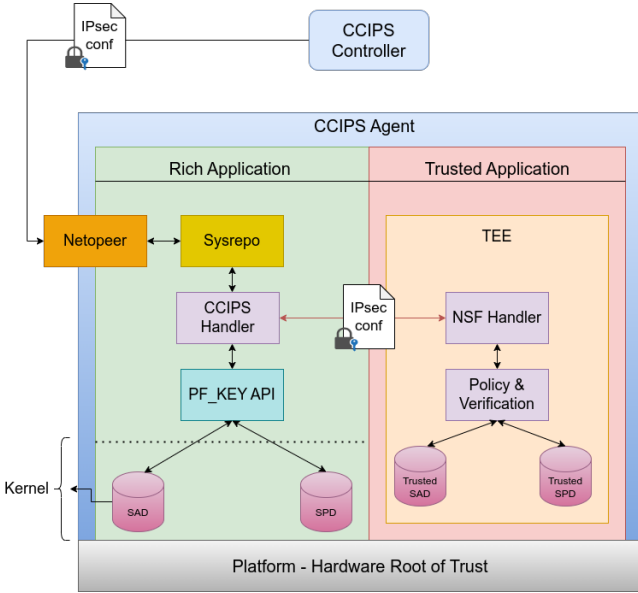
IPsec conf

CCIPS Controller

CCIPS Agent

Rich Application

Trusted Application

Netopeer

Sysrepo

TEE

CCIPS Handler

IPsec conf

NSF Handler

PF_KEY API

Policy & Verification

Kernel

SAD

SPD

Trusted SAD

Trusted SPD

Platform - Hardware Root of Trust